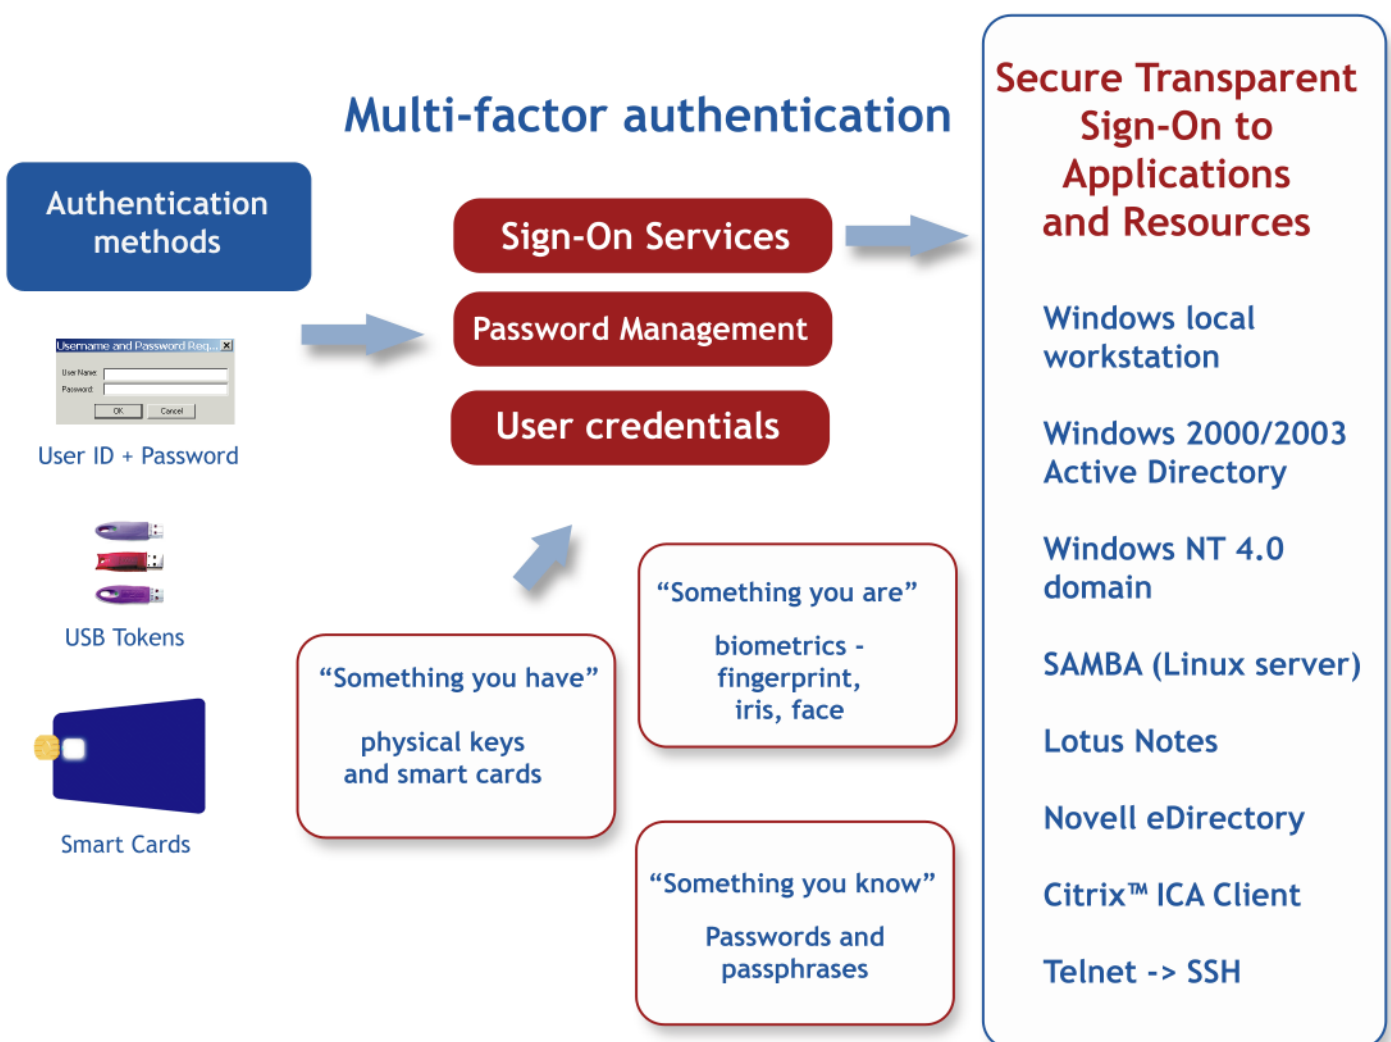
Multi-factor authentication

Authentication methods

Username and Password Req...

User Name:

Password:

OK

Cancel

User ID + Password

USB Tokens

Smart Cards

Sign-On Services

Password Management

User credentials

"Something you have"

physical keys and smart cards

"Something you are"

biometrics - fingerprint, iris, face

"Something you know"

Passwords and passphrases

Secure Transparent Sign-On to Applications and Resources

Windows local workstation

Windows 2000/2003 Active Directory

Windows NT 4.0 domain

SAMBA (Linux server)

Lotus Notes

Novell eDirectory

Citrix™ ICA Client

Telnet -> SSH